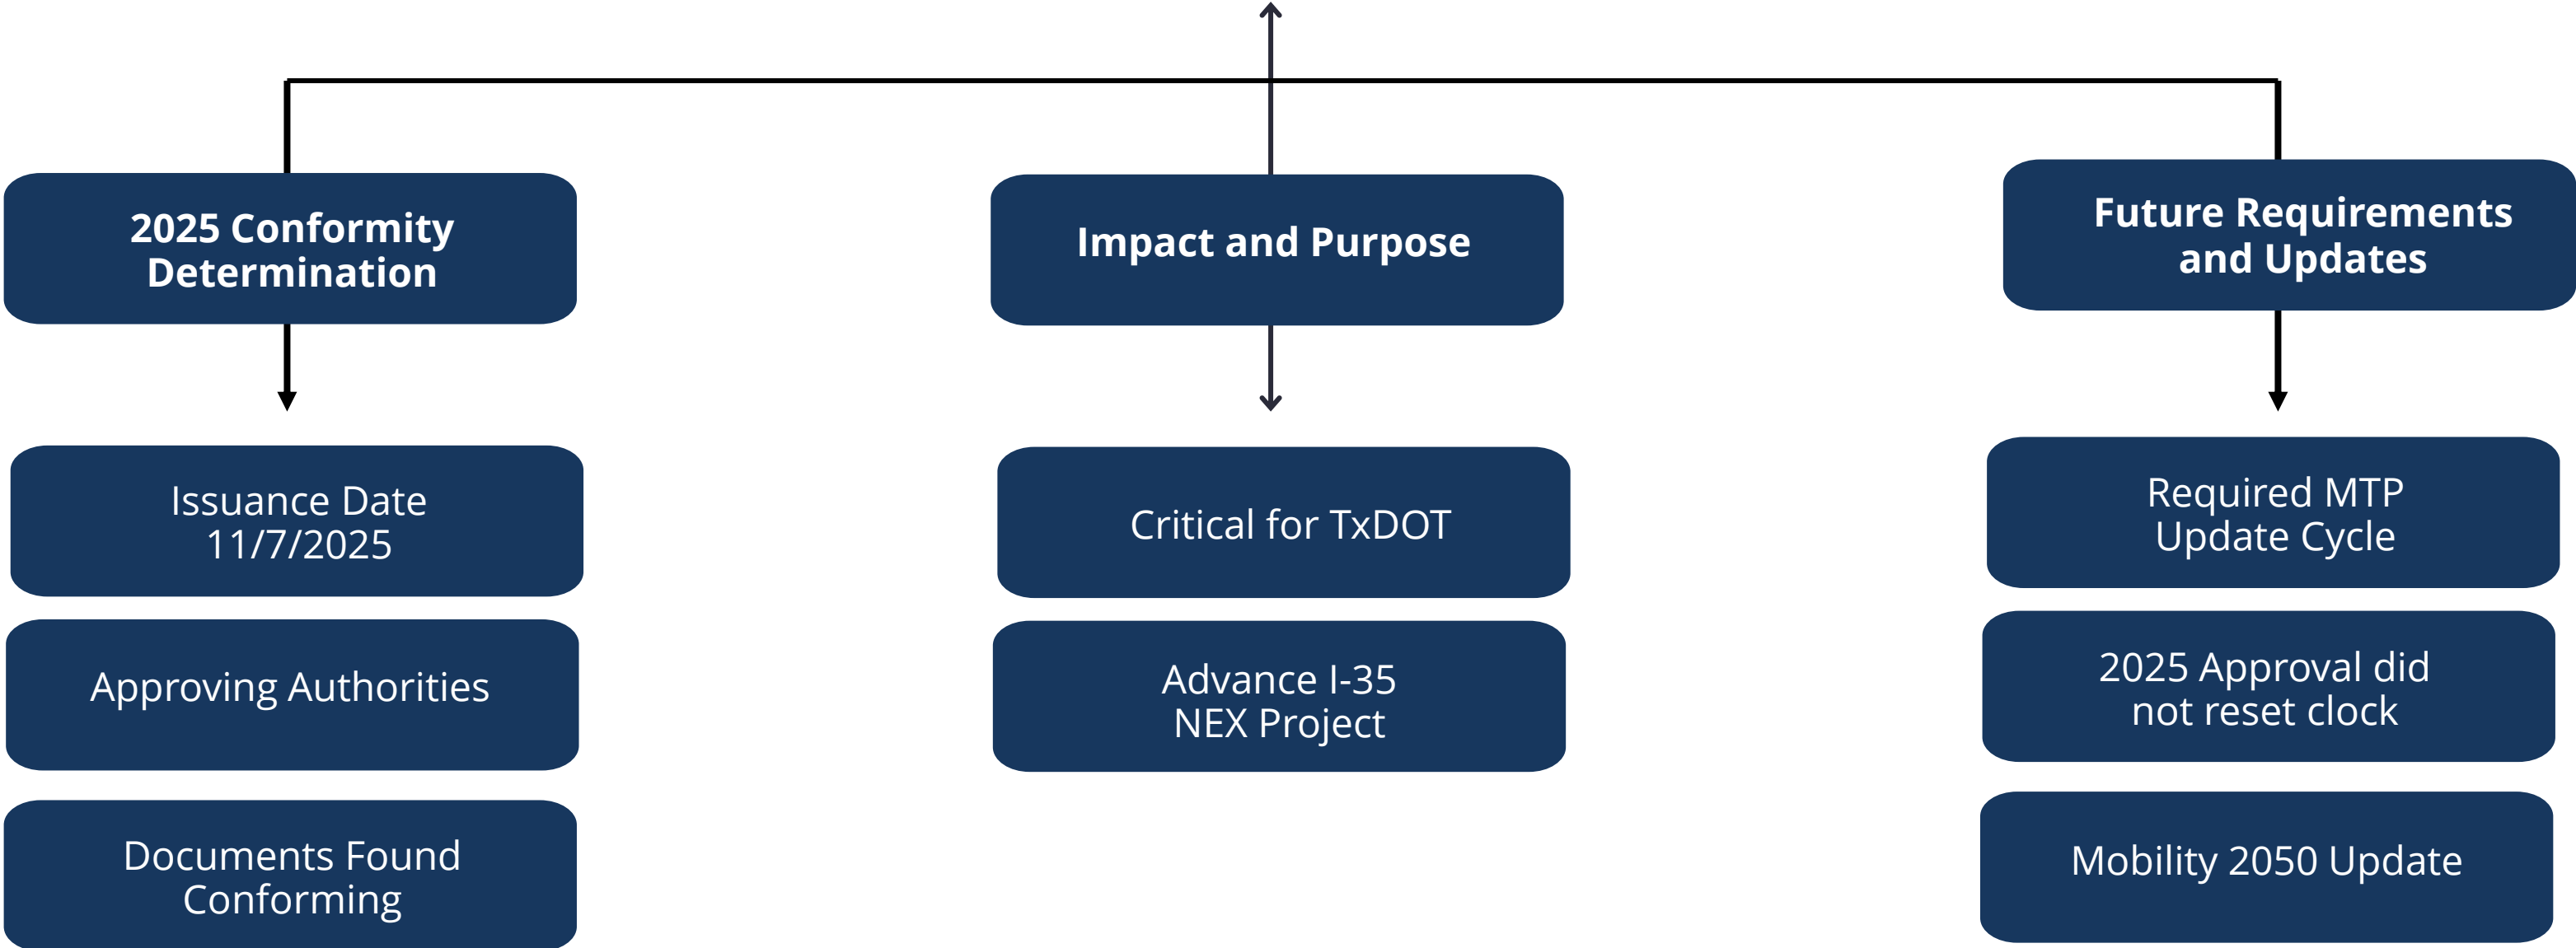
2025 Conformity Determination

Issuance Date 11/7/2025

Approving Authorities

Documents Found Conforming

Impact and Purpose

Critical for TxDOT

Advance I-35 NEX Project

Future Requirements and Updates

Required MTP Update Cycle

2025 Approval did not reset clock

Mobility 2050 Update